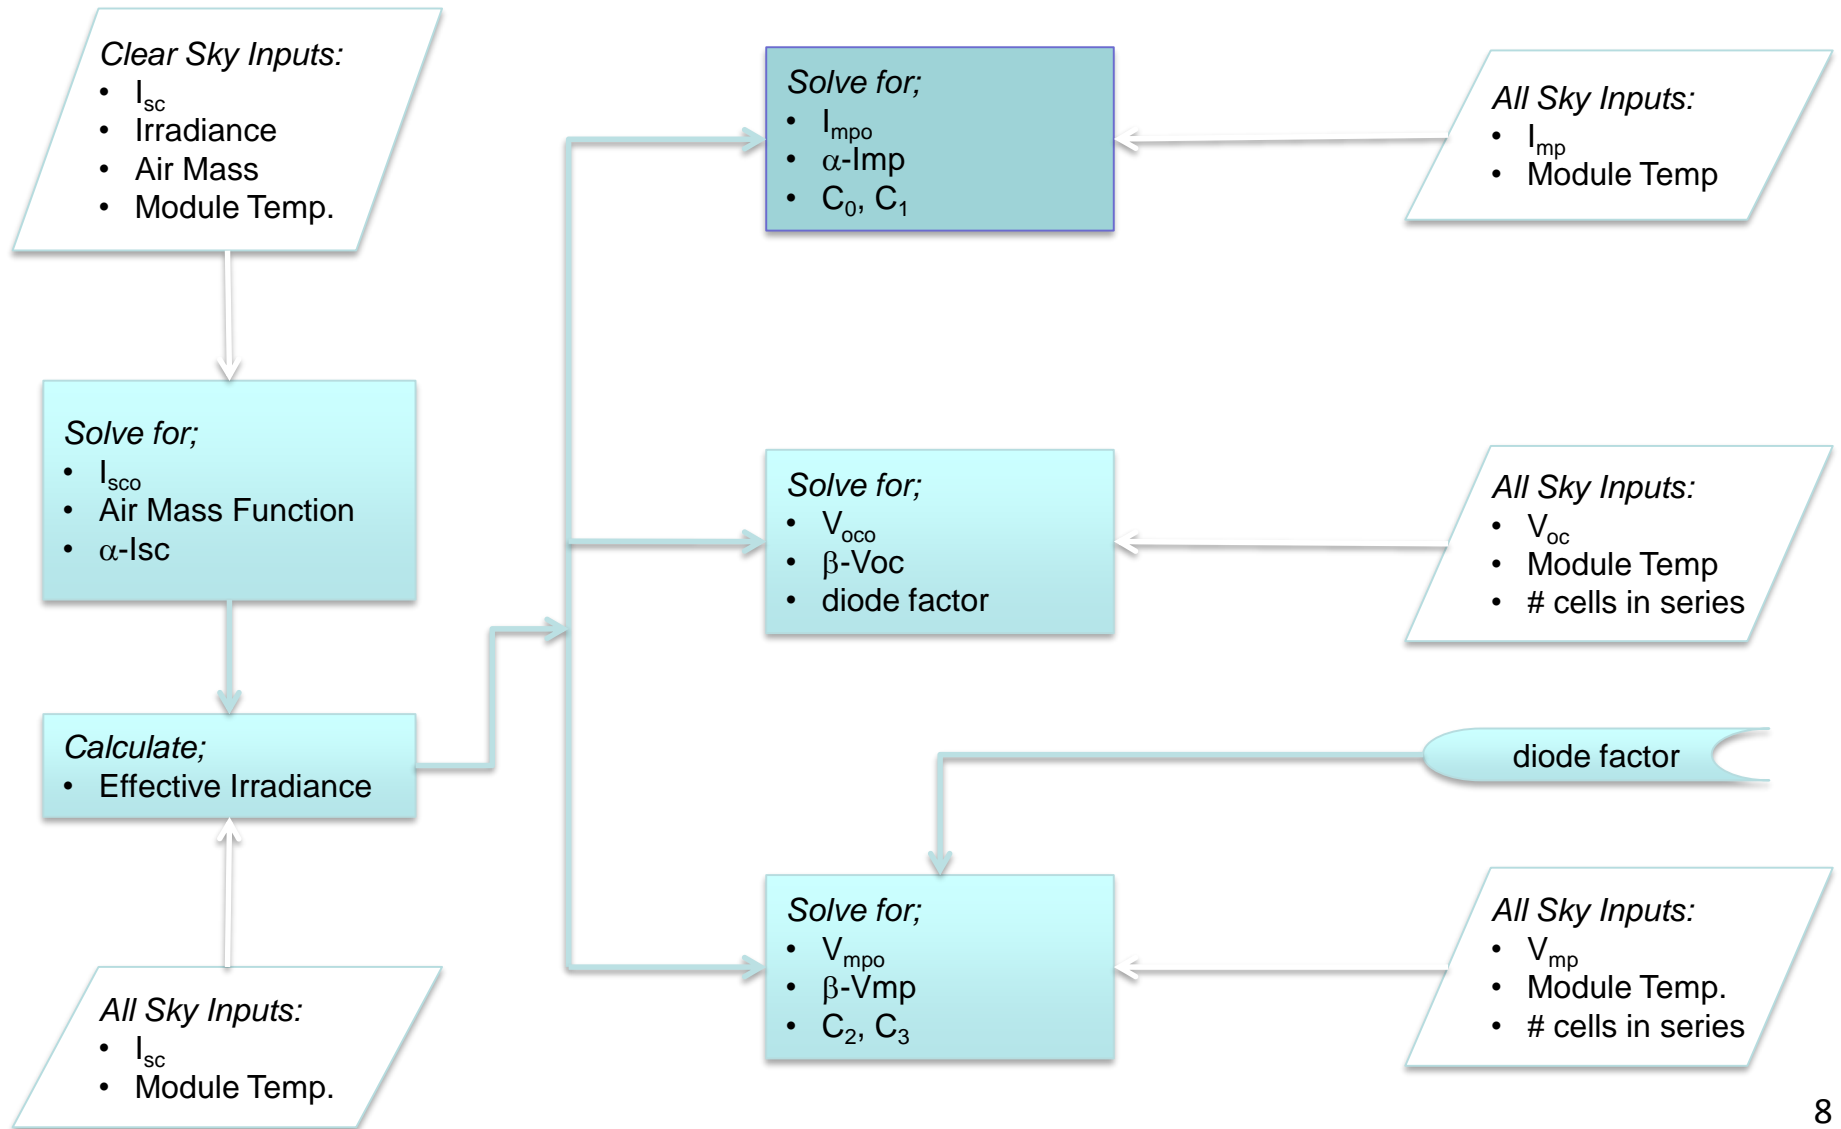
*Clear Sky Inputs:*
- $I_{sc}$
- Irradiance
- Air Mass
- Module Temp.

*Solve for;*
- $I_{sco}$
- Air Mass Function
- $\alpha$-Isc

*Calculate;*
- Effective Irradiance

*All Sky Inputs:*
- $I_{sc}$
- Module Temp.

*Solve for;*
- $I_{mpo}$
- $\alpha$-Imp
- $C_0$, $C_1$

*Solve for;*
- $V_{oco}$
- $\beta$-Voc
- diode factor

*Solve for;*
- $V_{mpo}$
- $\beta$-Vmp
- $C_2$, $C_3$

*All Sky Inputs:*
- $I_{mp}$
- Module Temp

*All Sky Inputs:*
- $V_{oc}$
- Module Temp
- # cells in series

diode factor

*All Sky Inputs:*
- $V_{mp}$
- Module Temp.
- # cells in series

8